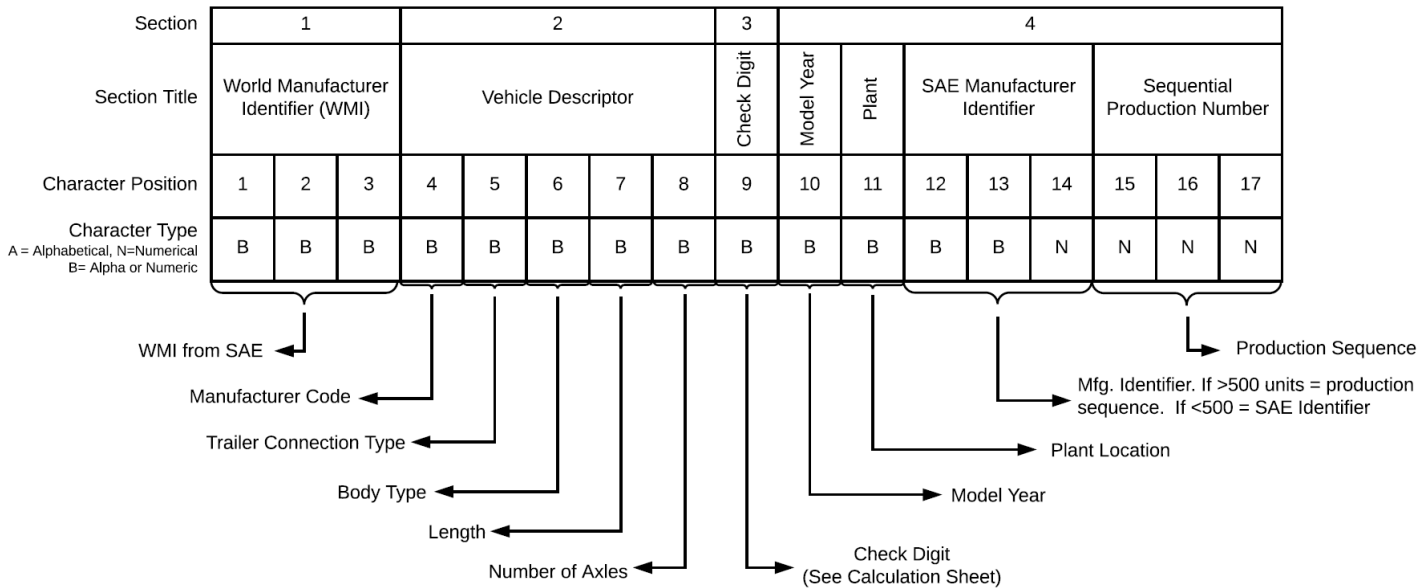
| Section | 1 | | | 2 | | | | | 3 | 4 | | | | | | | |
|---|---|---|---|---|---|---|---|---|---|---|---|---|---|---|---|---|---|
| Section Title | World Manufacturer Identifier (WMI) | | | Vehicle Descriptor | | | | | Check Digit | Model Year | Plant | SAE Manufacturer Identifier | | | Sequential Production Number | | |
| Character Position | 1 | 2 | 3 | 4 | 5 | 6 | 7 | 8 | 9 | 10 | 11 | 12 | 13 | 14 | 15 | 16 | 17 |
| Character Type A = Alphabetical, N=Numerical B= Alpha or Numeric | B | B | B | B | B | B | B | B | B | B | B | B | B | N | N | N | N |

WMI from SAE

Manufacturer Code

Trailer Connection Type

Body Type

Length

Number of Axles

Check Digit (See Calculation Sheet)

Model Year

Plant Location

Mfg. Identifier. If >500 units = production sequence. If <500 = SAE Identifier

Production Sequence